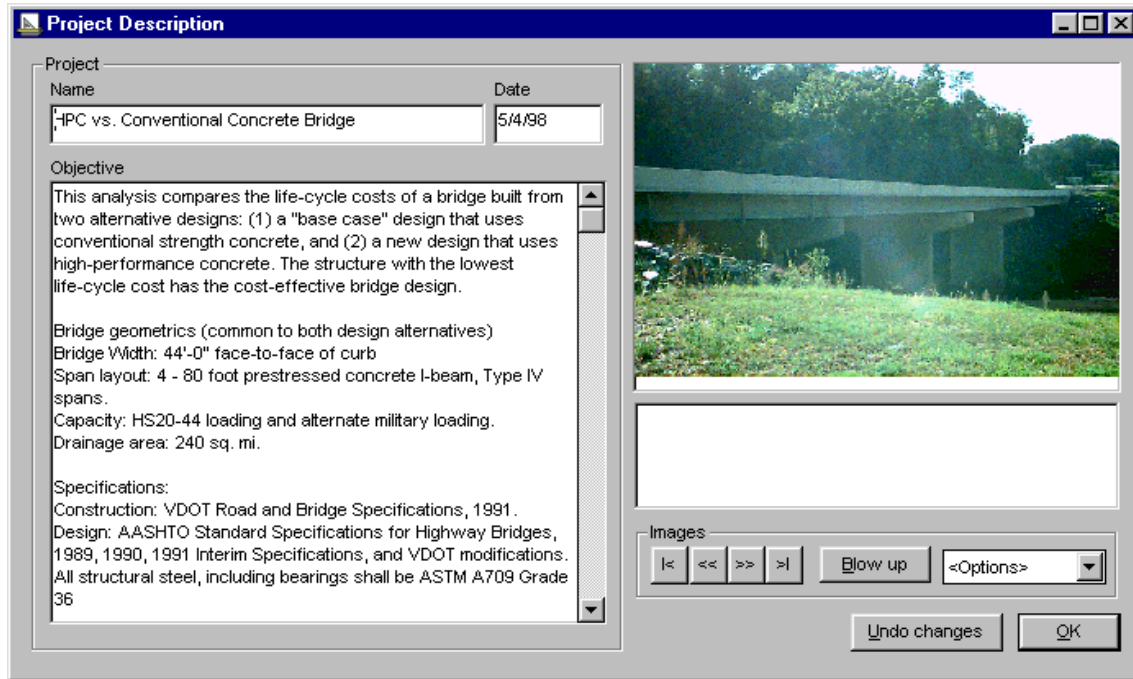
Project Description

Project

Name

HPC vs. Conventional Concrete Bridge

Date

5/4/98

Objective

This analysis compares the life-cycle costs of a bridge built from two alternative designs: (1) a "base case" design that uses conventional strength concrete, and (2) a new design that uses high-performance concrete. The structure with the lowest life-cycle cost has the cost-effective bridge design.

Bridge geometrics (common to both design alternatives)
Bridge Width: 44'-0" face-to-face of curb
Span layout: 4 - 80 foot prestressed concrete I-beam, Type IV spans.
Capacity: HS20-44 loading and alternate military loading.
Drainage area: 240 sq. mi.

Specifications:
Construction: VDOT Road and Bridge Specifications, 1991.
Design: AASHTO Standard Specifications for Highway Bridges, 1989, 1990, 1991 Interim Specifications, and VDOT modifications.
All structural steel, including bearings shall be ASTM A709 Grade 36

Images

|< << >> >|

Blow up

<Options>

Undo changes

OK